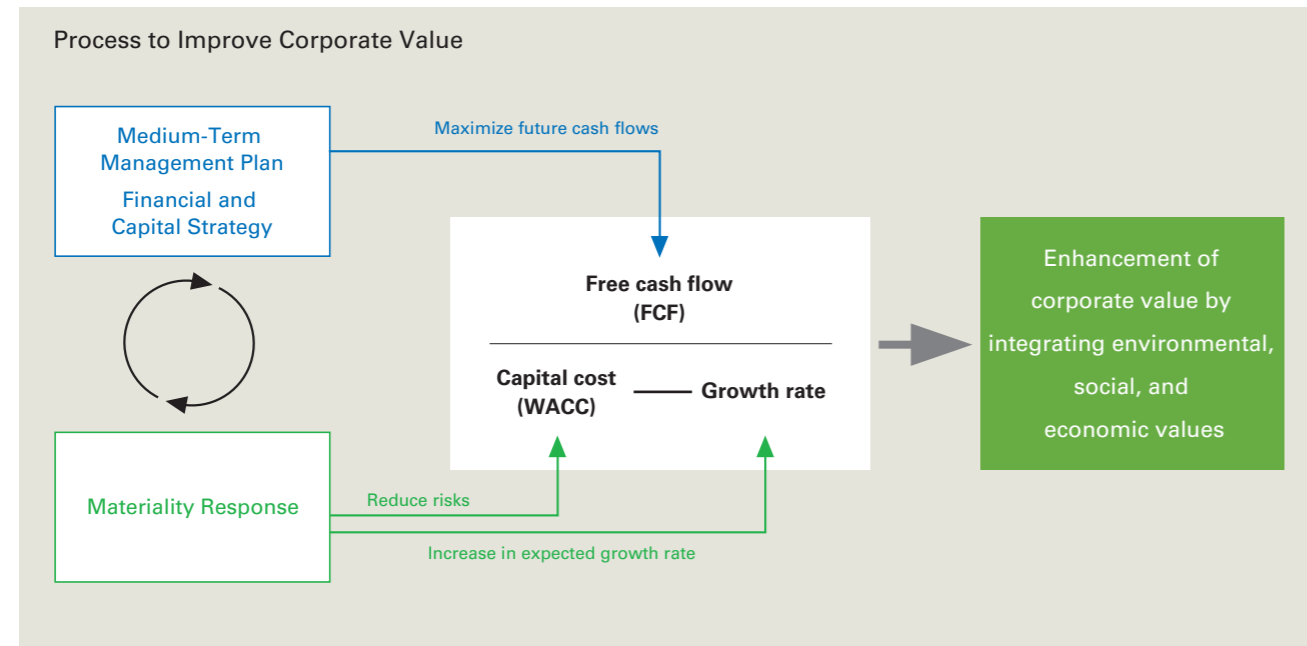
Process to Improve Corporate Value

Medium-Term Management Plan

Financial and Capital Strategy

Maximize future cash flows

Free cash flow (FCF)

Capital cost (WACC) — Growth rate

Enhancement of corporate value by integrating environmental, social, and economic values

Materiality Response

Reduce risks

Increase in expected growth rate